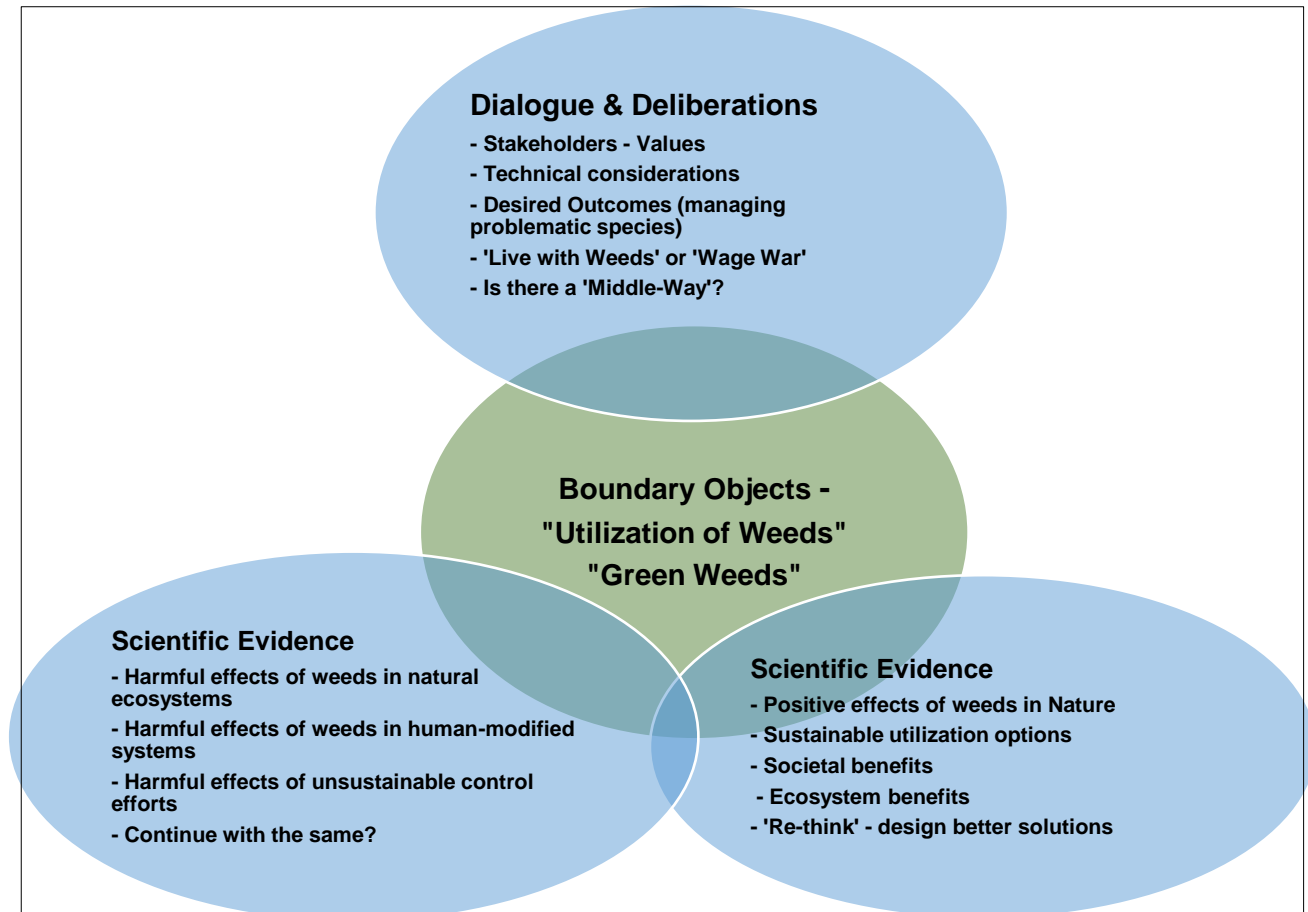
Dialogue & Deliberations

- Stakeholders - Values
- Technical considerations
- Desired Outcomes (managing problematic species)
- 'Live with Weeds' or 'Wage War'
- Is there a 'Middle-Way'?

Boundary Objects - "Utilization of Weeds" "Green Weeds"

Scientific Evidence

- Harmful effects of weeds in natural ecosystems
- Harmful effects of weeds in human-modified systems
- Harmful effects of unsustainable control efforts
- Continue with the same?

Scientific Evidence

- Positive effects of weeds in Nature
- Sustainable utilization options
- Societal benefits
- Ecosystem benefits
- 'Re-think' - design better solutions